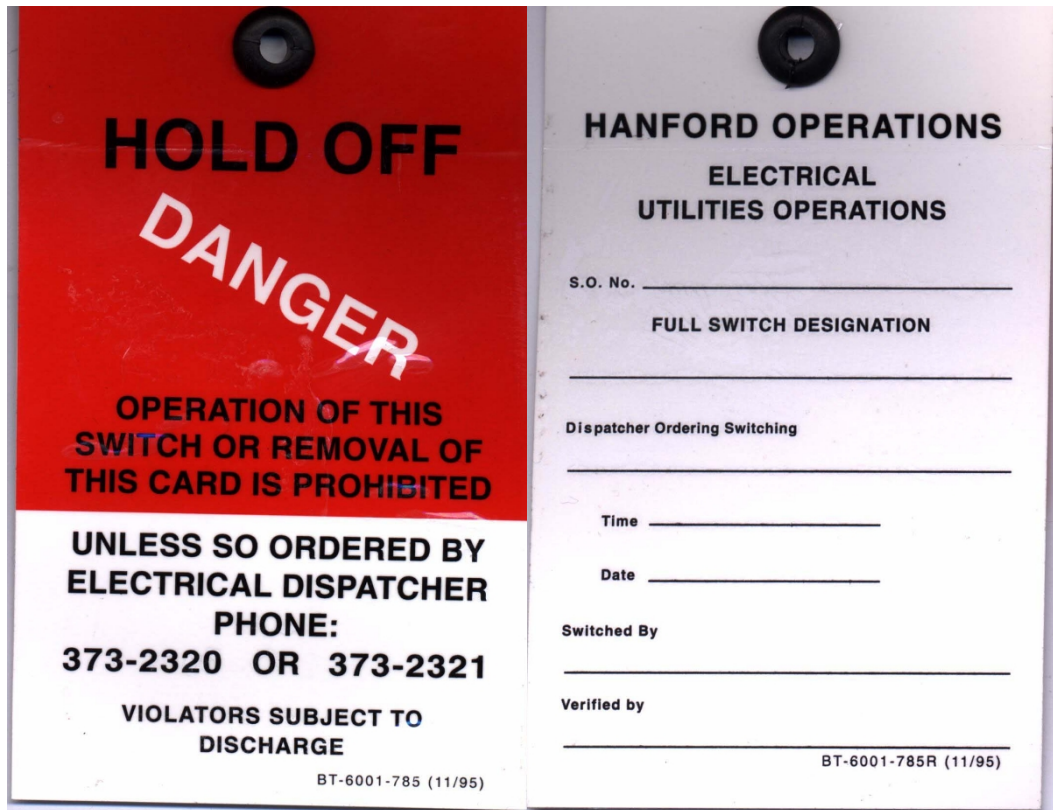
HOLD OFF

DANGER

OPERATION OF THIS SWITCH OR REMOVAL OF THIS CARD IS PROHIBITED

UNLESS SO ORDERED BY ELECTRICAL DISPATCHER PHONE:
373-2320 OR 373-2321

VIOLATORS SUBJECT TO DISCHARGE

BT-6001-785 (11/95)

HANFORD OPERATIONS

ELECTRICAL UTILITIES OPERATIONS

S.O. No. ______

FULL SWITCH DESIGNATION

______

Dispatcher Ordering Switching

______

Time ______

Date ______

Switched By

______

Verified by

______

BT-6001-785R (11/95)